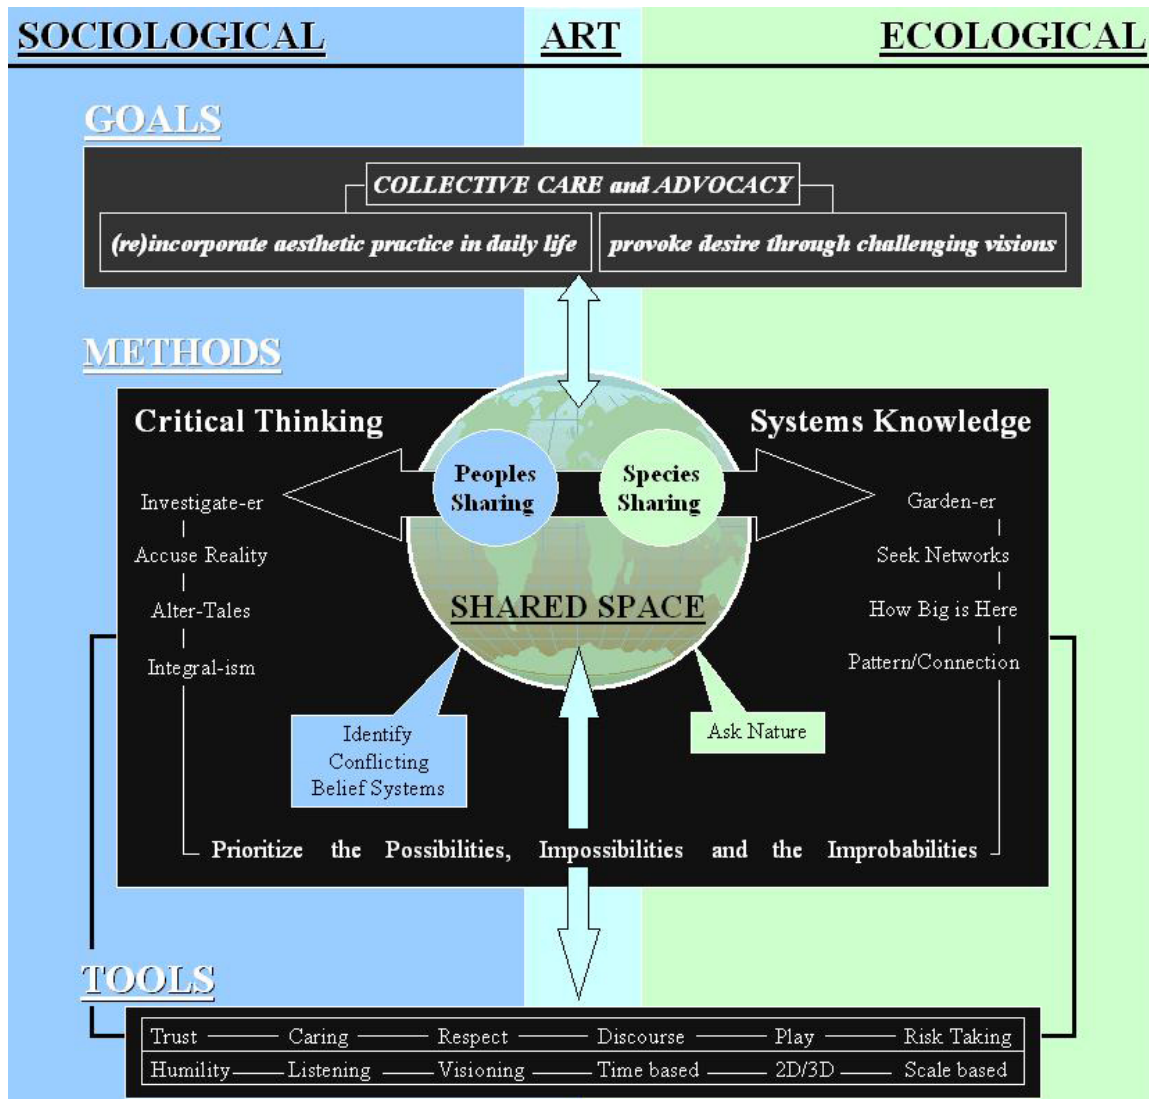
SOCIOLOGICAL ART ECOLOGICAL

GOALS

COLLECTIVE CARE and ADVOCACY

(re)incorporate aesthetic practice in daily life

provoke desire through challenging visions

METHODS

Critical Thinking

Systems Knowledge

Peoples Sharing

Species Sharing

Investigate-er

Accuse Reality

Alter-Tales

Integral-ism

Garden-er

Seek Networks

How Big is Here

Pattern/Connection

SHARED SPACE

Identify Conflicting Belief Systems

Ask Nature

Prioritize the Possibilities, Impossibilities and the Improbabilities

TOOLS

| Trust | Caring | Respect | Discourse | Play | Risk Taking |
|---|---|---|---|---|---|
| Humility | Listening | Visioning | Time based | 2D/3D | Scale based |